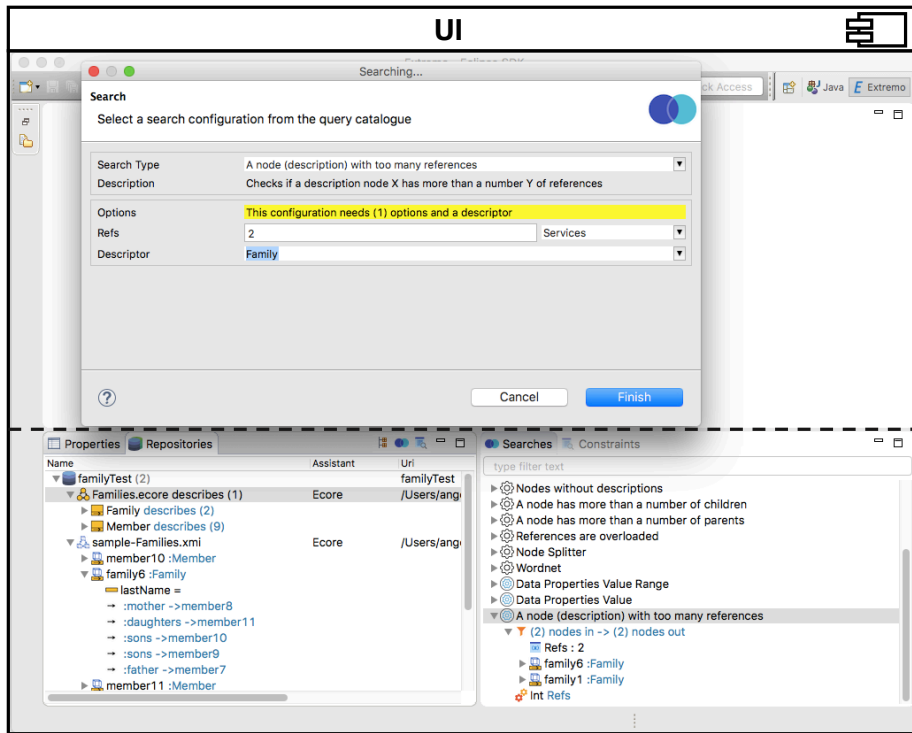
UI

Extremo - Eclipse SDK

Searching...

Search

Select a search configuration from the query catalogue

Search Type | A node (description) with too many references
Description | Checks if a description node X has more than a number Y of references

Options | This configuration needs (1) options and a descriptor
Refs | 2 | Services
Descriptor | Family

?

Cancel

Finish

ck Access

Java

Extremo

Properties

Repositories

| Name | Assistant | Uri |
|---|---|---|
| familyTest (2) | | familyTest |
| Families.ecore describes (1) | Ecore | /Users/ang |
| Family describes (2) | | |
| Member describes (9) | | |
| sample-Families.xmi | Ecore | /Users/ang |
| member10 :Member | | |
| family6 :Family | | |
| lastName = | | |
| :mother ->member8 | | |
| :daughters ->member11 | | |
| :sons ->member10 | | |
| :sons ->member9 | | |
| :father ->member7 | | |
| member11 :Member | | |

Searches

Constraints

type filter text

Nodes without descriptions
A node has more than a number of children
A node has more than a number of parents
References are overloaded
Node Splitter
Wordnet
Data Properties Value Range
Data Properties Value
A node (description) with too many references
(2) nodes in -> (2) nodes out
Refs : 2
family6 :Family
family1 :Family
Int Refs